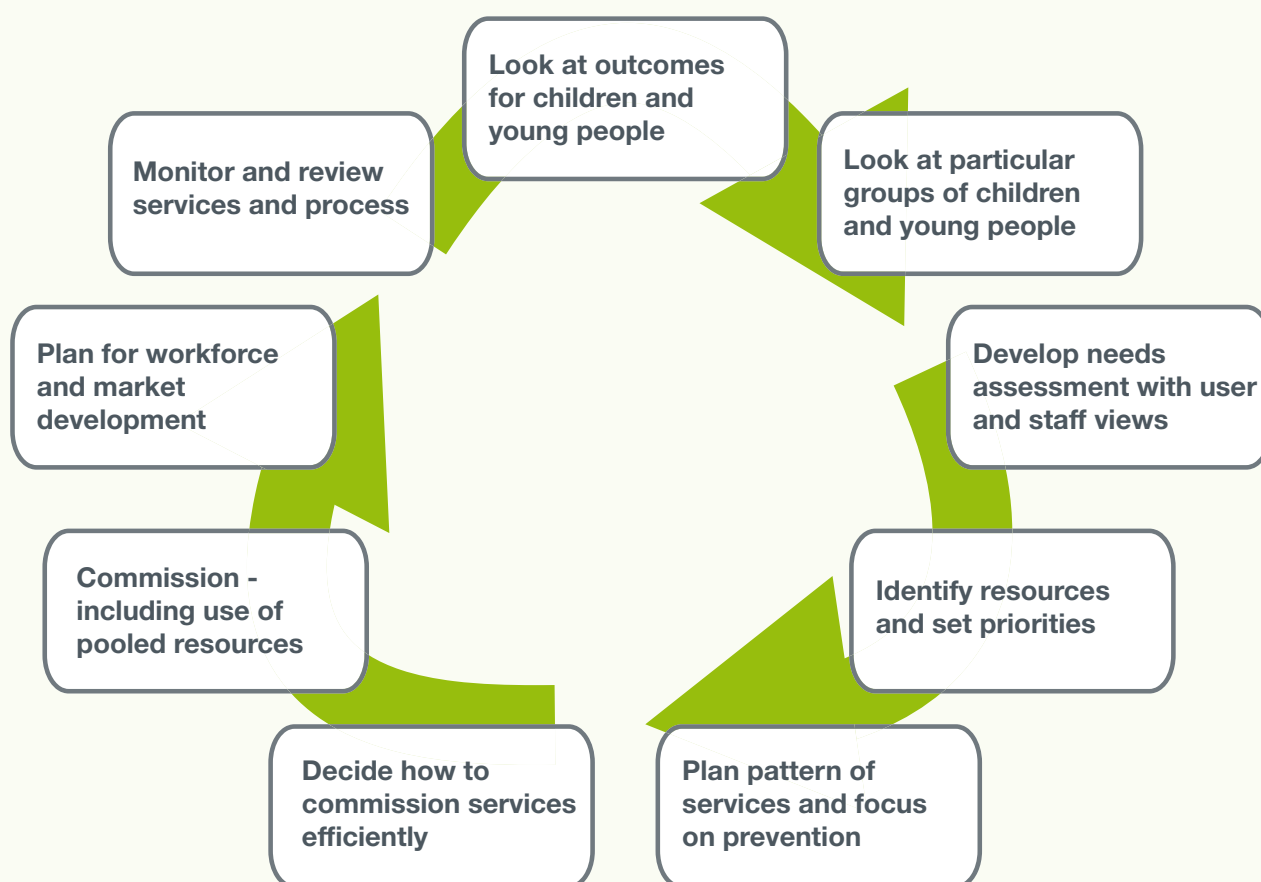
Look at outcomes for children and young people

Look at particular groups of children and young people

Develop needs assessment with user and staff views

Identify resources and set priorities

Plan pattern of services and focus on prevention

Decide how to commission services efficiently

Commission - including use of pooled resources

Plan for workforce and market development

Monitor and review services and process